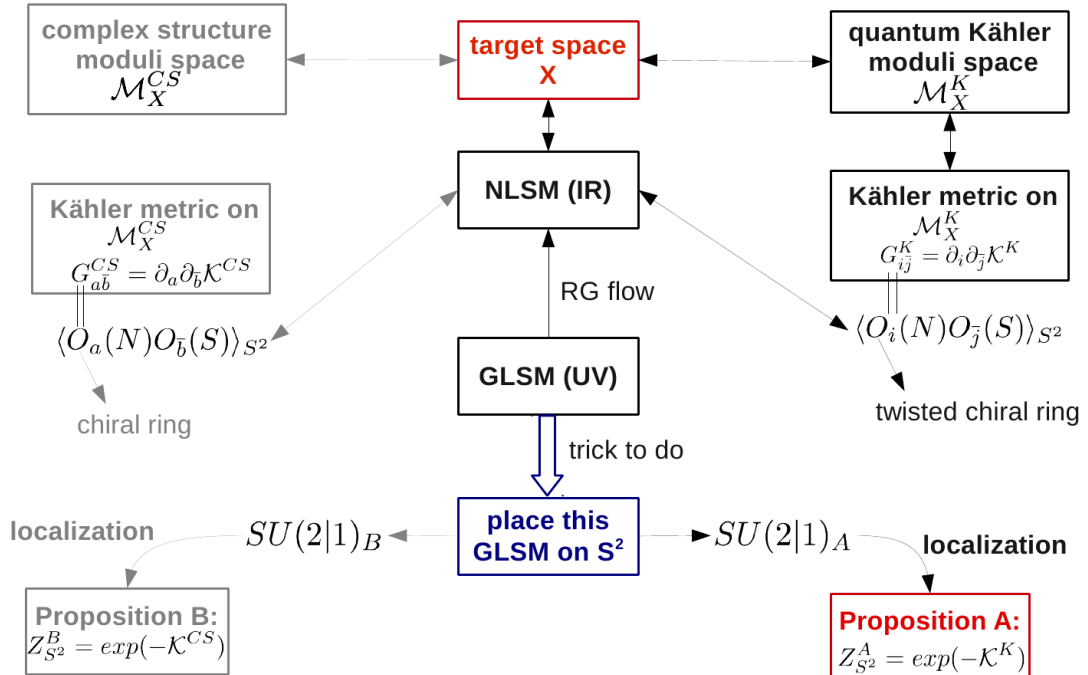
complex structure moduli space $\mathcal{M}_X^{CS}$

target space X

quantum Kähler moduli space $\mathcal{M}_X^{K}$

NLSM (IR)

Kähler metric on $\mathcal{M}_X^{CS}$ $G^{CS}_{a\bar{b}} = \partial_a\partial_{\bar{b}}\mathcal{K}^{CS}$

Kähler metric on $\mathcal{M}_X^{K}$ $G^{K}_{i\bar{j}} = \partial_i\partial_{\bar{j}}\mathcal{K}^{K}$

RG flow

$\langle O_a(N)O_{\bar{b}}(S)\rangle_{S^2}$

$\langle O_i(N)O_{\bar{j}}(S)\rangle_{S^2}$

GLSM (UV)

chiral ring

twisted chiral ring

trick to do

localization

$SU(2|1)_B$

place this GLSM on $S^2$

$SU(2|1)_A$

localization

Proposition B: $Z^B_{S^2} = exp(-\mathcal{K}^{CS})$

Proposition A: $Z^A_{S^2} = exp(-\mathcal{K}^{K})$